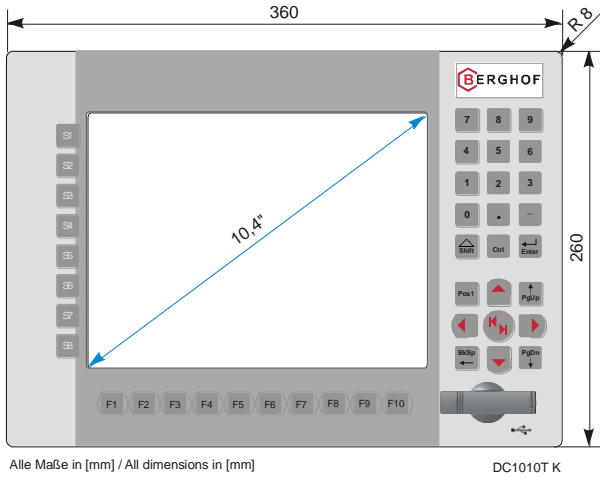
360

R 8

260

BERGHOF

S1
S2
S3
S4
S5
S6
S7
S8

10,4"

7 8 9
4 5 6
1 2 3
0 . –

Shift
Ctrl
Enter

Pos1
PgUp
BkSp
PgDn

F1 F2 F3 F4 F5 F6 F7 F8 F9 F10

Alle Maße in [mm] / All dimensions in [mm]

DC1010T K